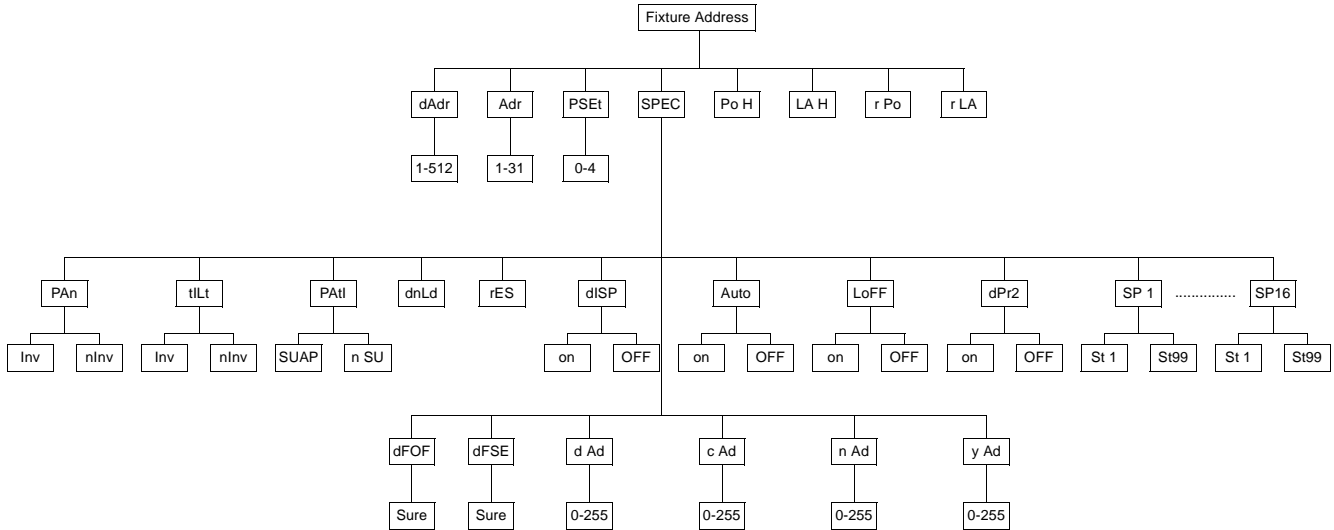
Fixture Address

dAdr
1-512

Adr
1-31

PSEt
0-4

SPEC

Po H

LA H

r Po

r LA

PAn
Inv
nInv

tILt
Inv
nInv

PAtI
SUAP
n SU

dnLd

rES

dISP
on
OFF

Auto
on
OFF

LoFF
on
OFF

dPr2
on
OFF

SP 1
St 1
St99

..............

SP16
St 1
St99

dFOF
Sure

dFSE
Sure

d Ad
0-255

c Ad
0-255

n Ad
0-255

y Ad
0-255